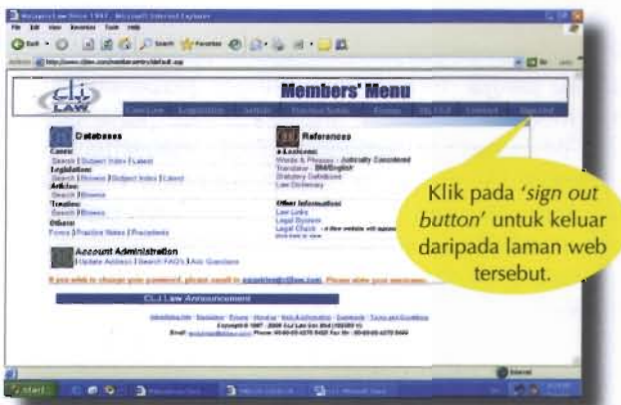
Members' Menu

CLJ LAW

Databases
Cases:
Search | Subject Index | Latest
Legislation:
Search | Browse | Subject Index | Latest
Articles:
Search | Browse
Treaties:
Search | Browse
Others:
Forms | Practice Notes | Precedents

References
e-Lexicons:
Words & Phrases - Judicially Considered
Translator - BM/English
Statutory Citations
Law Dictionary

Other Information:
Law Links
Legal System
Legal Check

Account Administration
Update Address | Search FAQ's | Ask Questions

CLJ Law Announcement

Klik pada 'sign out button' untuk keluar daripada laman web tersebut.

start